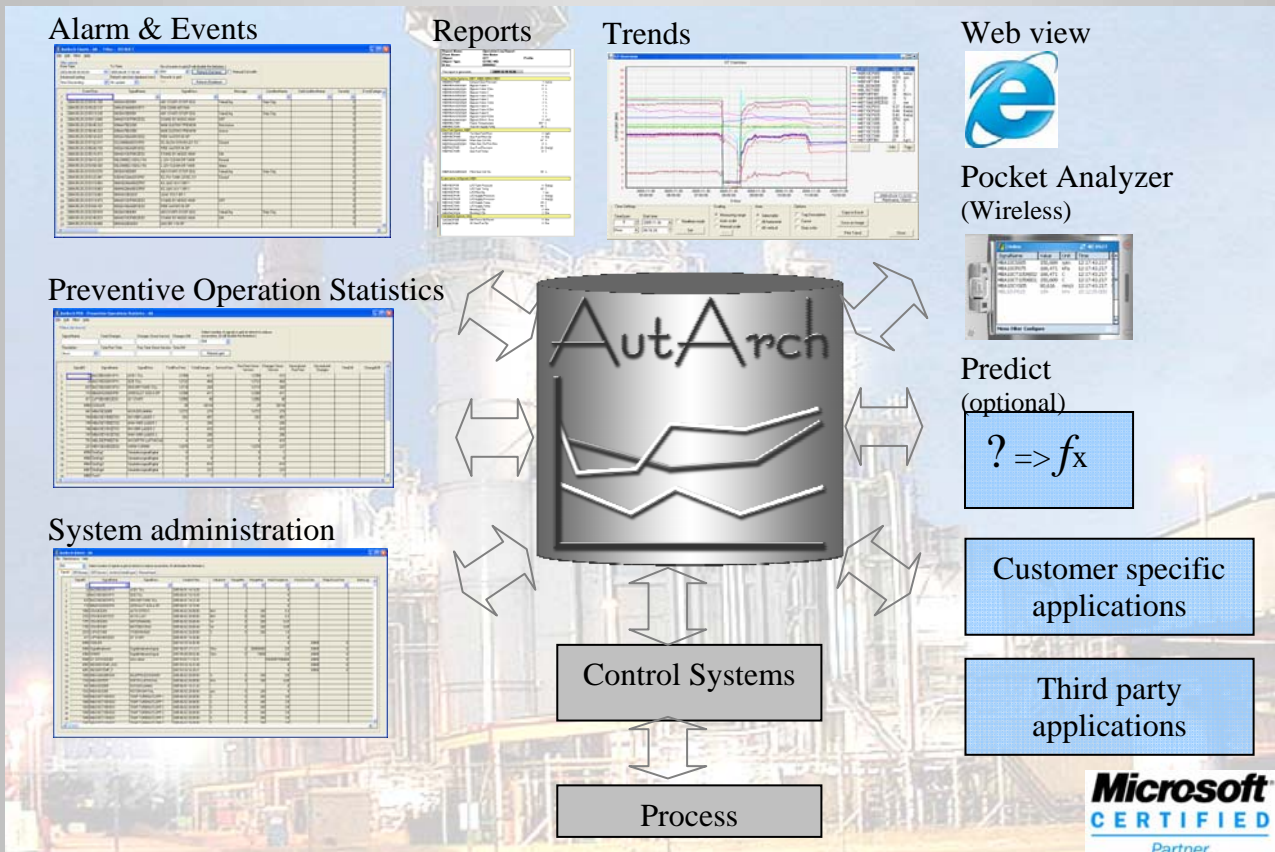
Alarm & Events

Reports

Trends

Web view

Pocket Analyzer
(Wireless)

Preventive Operation Statistics

AutArch

Predict
(optional)

$? \Rightarrow f\text{x}$

System administration

Customer specific applications

Control Systems

Third party applications

Process

Microsoft
CERTIFIED
Partner